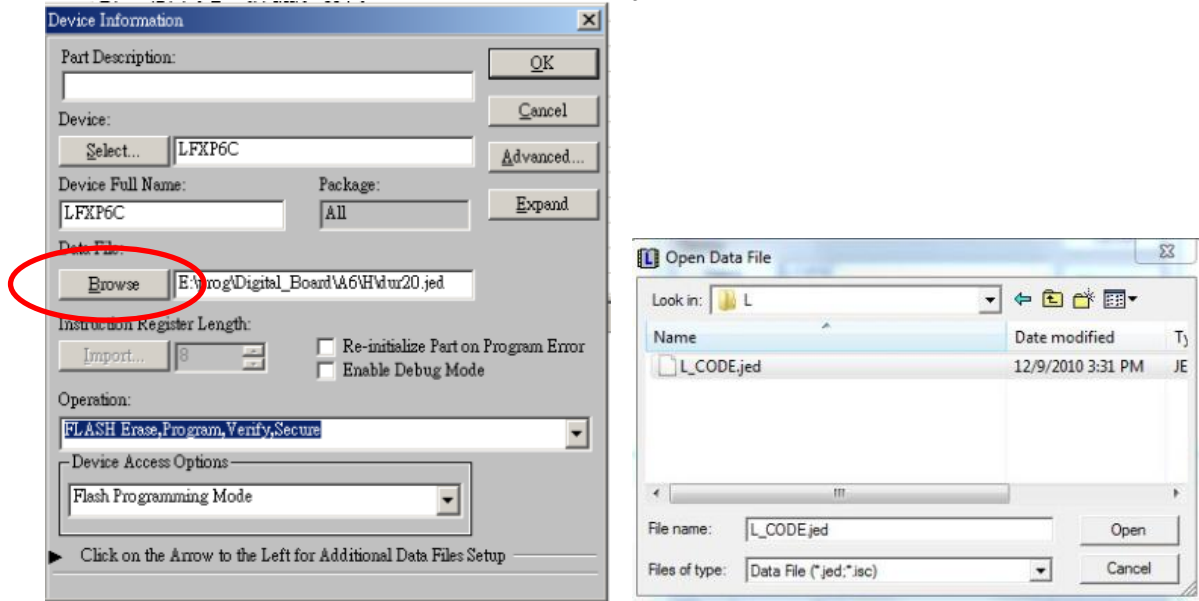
Device Information

Part Description:

OK

Cancel

Device:

Select...

LFXP6C

Advanced...

Device Full Name:

LFXP6C

Package:

All

Expand

Data File:

Browse

E:\prog\Digital_Board\A6\H\dur20.jed

Instruction Register Length:

Import...

8

Re-initialize Part on Program Error

Enable Debug Mode

Operation:

FLASH Erase,Program,Verify,Secure

Device Access Options

Flash Programming Mode

Click on the Arrow to the Left for Additional Data Files Setup

Open Data File

Look in: L

| Name | Date modified | Ty |
|---|---|---|
| L_CODE.jed | 12/9/2010 3:31 PM | JE |

File name: L_CODE.jed

Open

Files of type: Data File (*.jed;*.isc)

Cancel